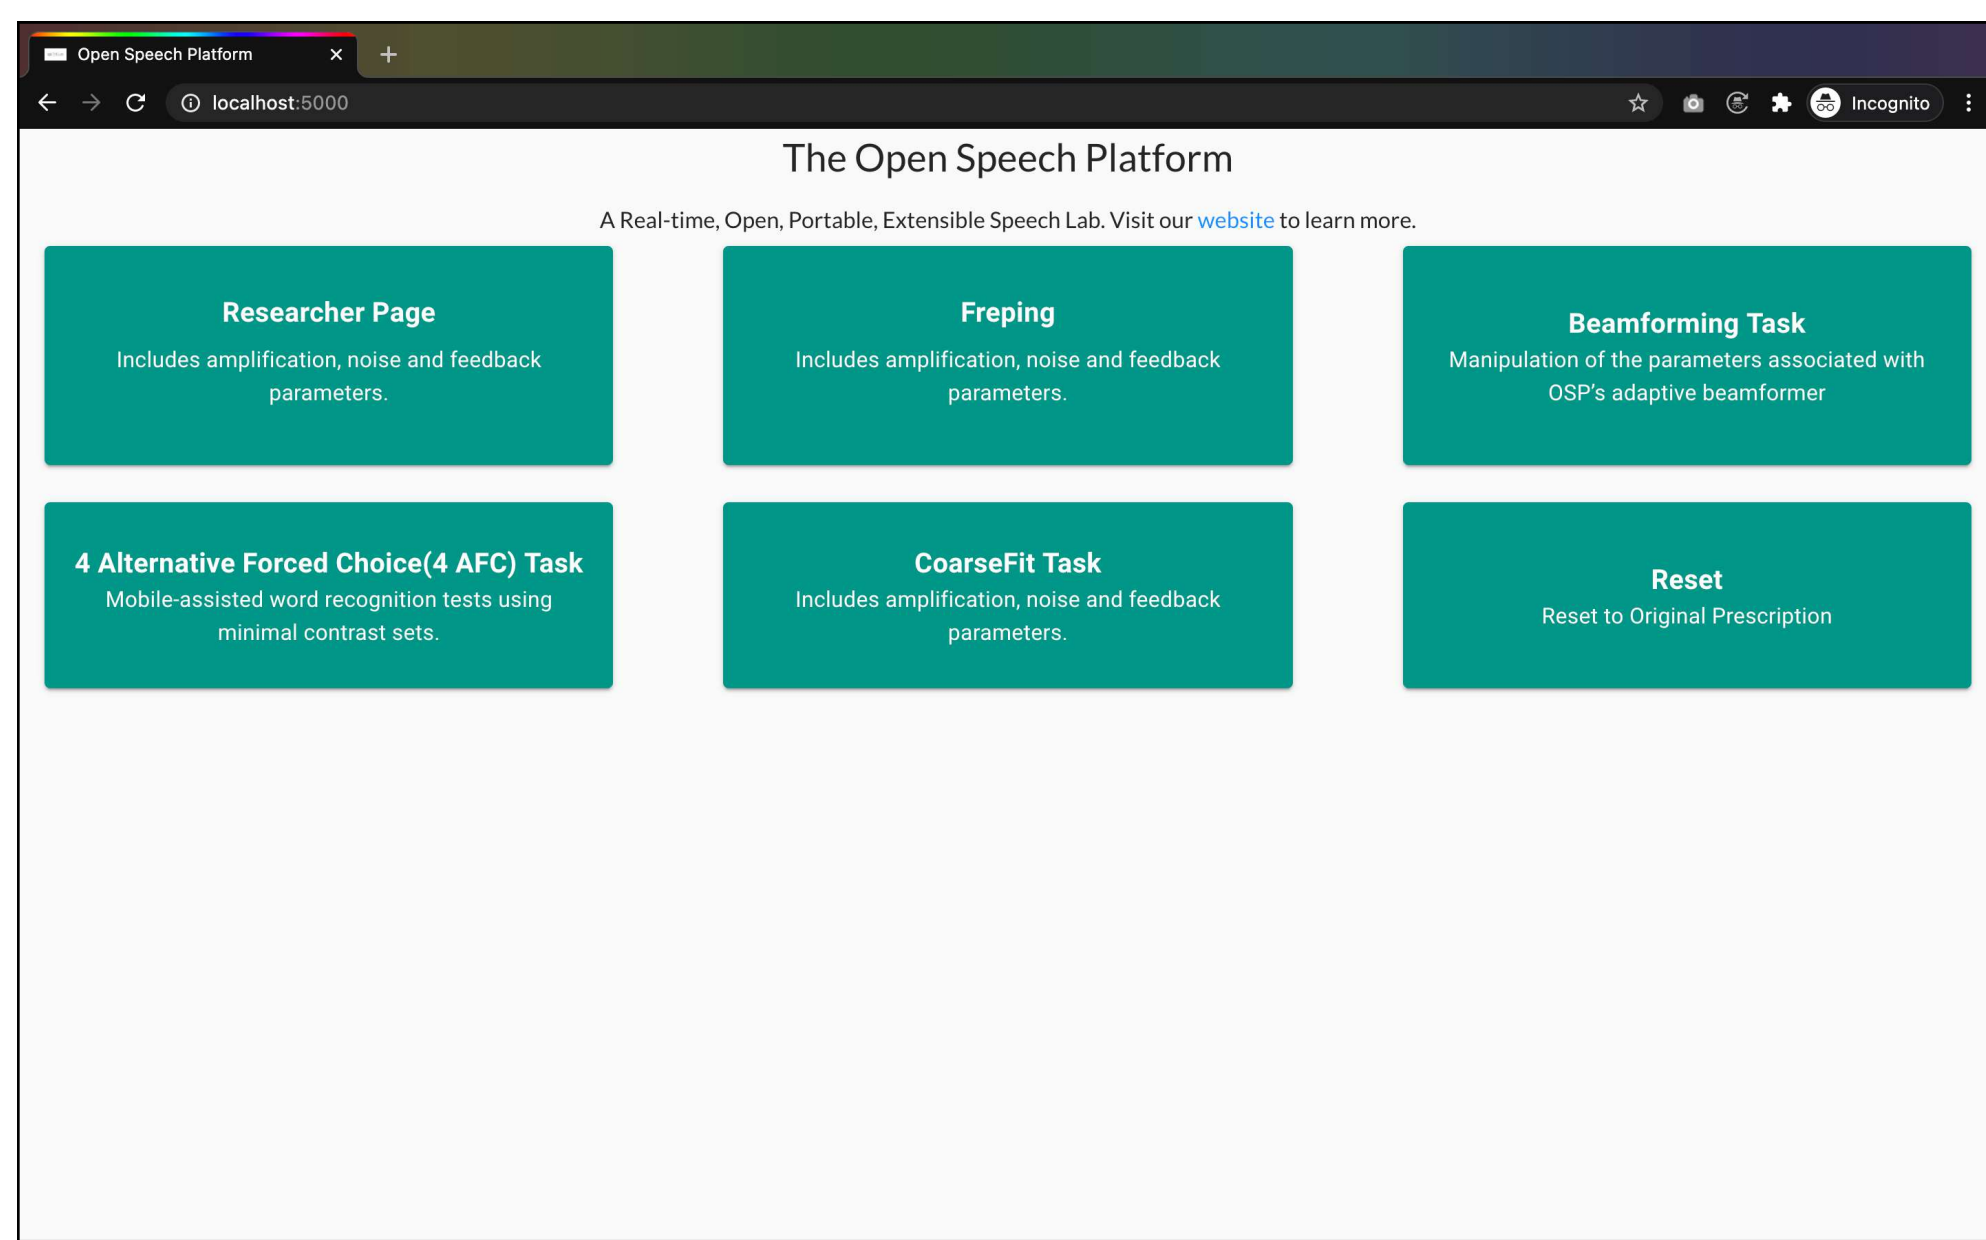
Open Speech Platform

localhost:5000

Incognito

The Open Speech Platform

A Real-time, Open, Portable, Extensible Speech Lab. Visit our website to learn more.

Researcher Page
Includes amplification, noise and feedback parameters.

Freping
Includes amplification, noise and feedback parameters.

Beamforming Task
Manipulation of the parameters associated with OSP's adaptive beamformer

4 Alternative Forced Choice(4 AFC) Task
Mobile-assisted word recognition tests using minimal contrast sets.

CoarseFit Task
Includes amplification, noise and feedback parameters.

Reset
Reset to Original Prescription